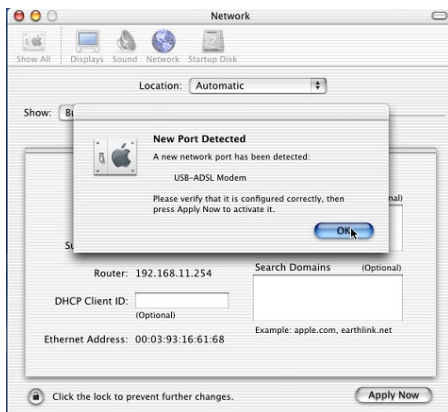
Network

Show All Displays Sound Network Startup Disk

Location: Automatic

Show: Bu

New Port Detected

A new network port has been detected:

USB-ADSL Modem

Please verify that it is configured correctly, then press Apply Now to activate it.

OK

nal)

Su

Router: 192.168.11.254

Search Domains (Optional)

DHCP Client ID:

(Optional)

Example: apple.com, earthlink.net

Ethernet Address: 00:03:93:16:61:68

Click the lock to prevent further changes.

Apply Now